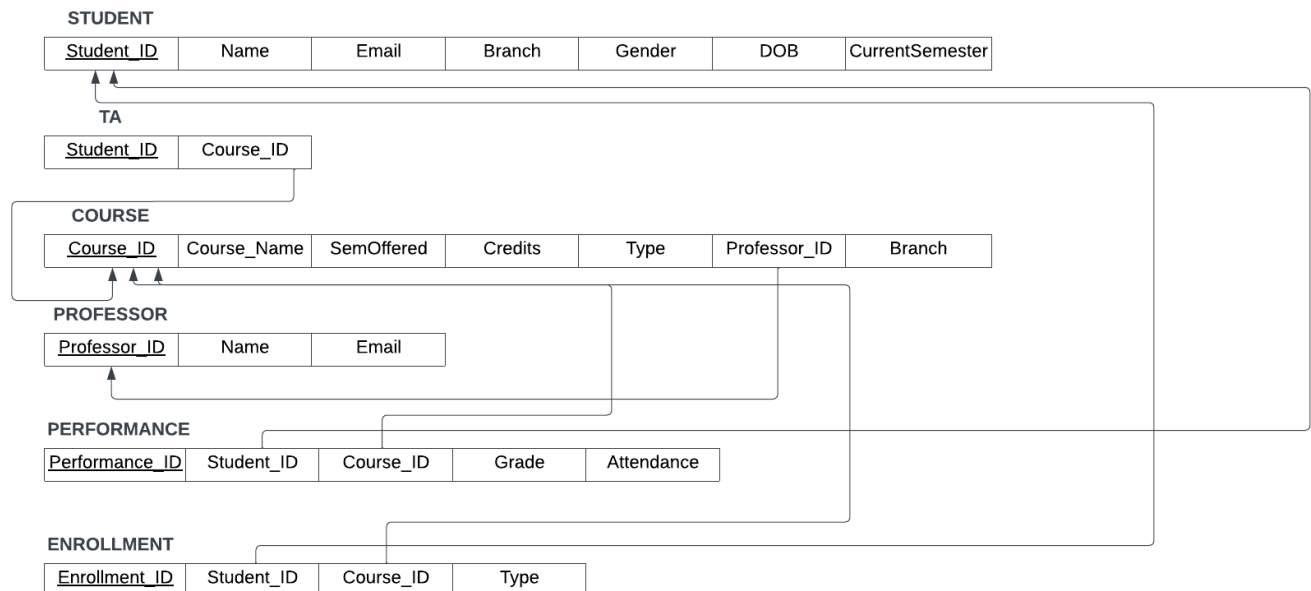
STUDENT

| Student_ID | Name | Email | Branch | Gender | DOB | CurrentSemester |
|---|---|---|---|---|---|---|

TA

| Student_ID | Course_ID |
|---|---|

COURSE

| Course_ID | Course_Name | SemOffered | Credits | Type | Professor_ID | Branch |
|---|---|---|---|---|---|---|

PROFESSOR

| Professor_ID | Name | Email |
|---|---|---|

PERFORMANCE

| Performance_ID | Student_ID | Course_ID | Grade | Attendance |
|---|---|---|---|---|

ENROLLMENT

| Enrollment_ID | Student_ID | Course_ID | Type |
|---|---|---|---|